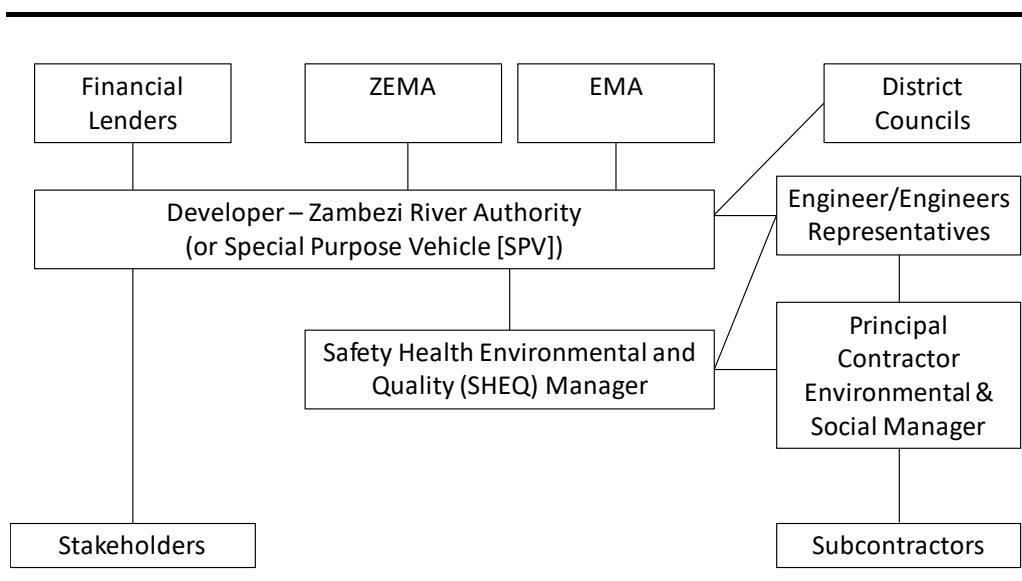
Financial Lenders

ZEMA

EMA

District Councils

Developer – Zambezi River Authority (or Special Purpose Vehicle [SPV])

Engineer/Engineers Representatives

Safety Health Environmental and Quality (SHEQ) Manager

Principal Contractor Environmental & Social Manager

Stakeholders

Subcontractors